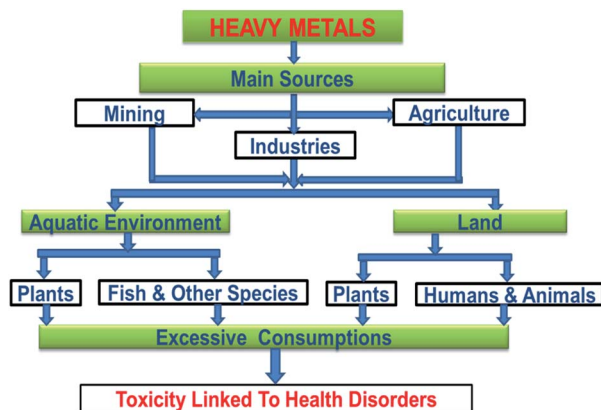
HEAVY METALS

Main Sources

Mining

Agriculture

Industries

Aquatic Environment

Land

Plants

Fish & Other Species

Plants

Humans & Animals

Excessive Consumptions

Toxicity Linked To Health Disorders